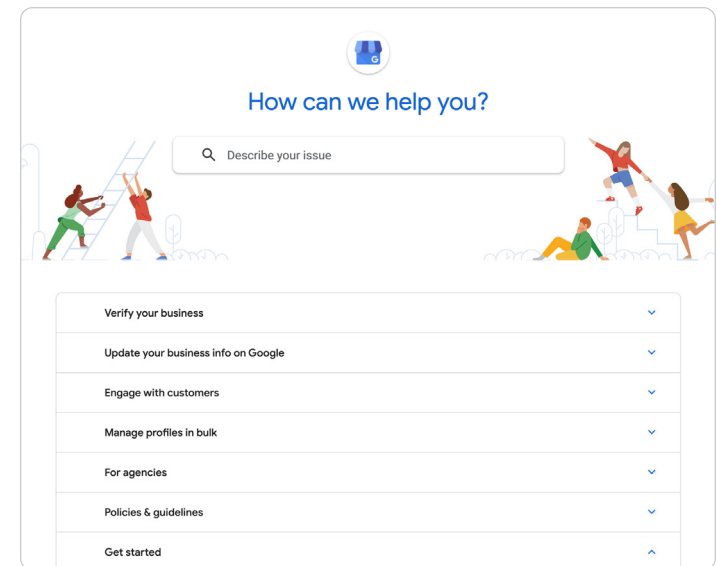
G

How can we help you?

Describe your issue

Verify your business

Update your business info on Google

Engage with customers

Manage profiles in bulk

For agencies

Policies & guidelines

Get started